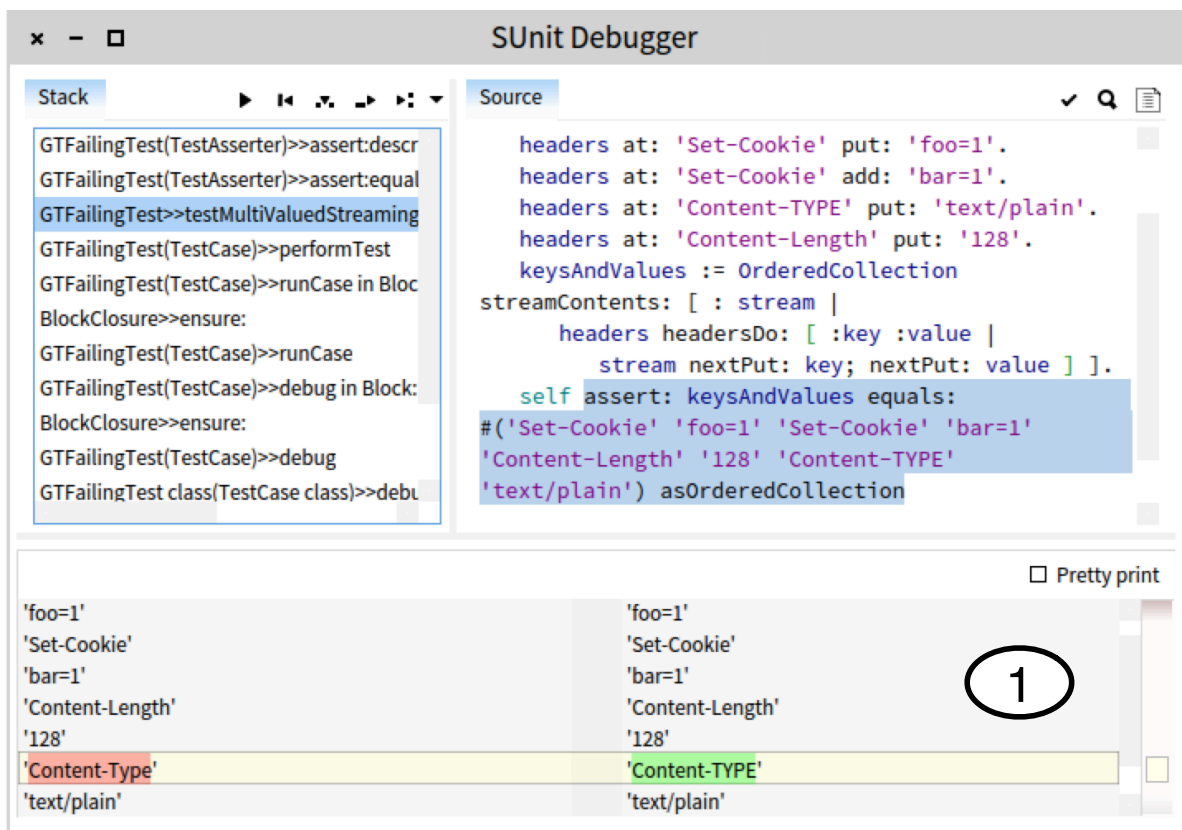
SUnit Debugger

Stack

GTFailingTest(TestAsserter)>>assert:descr
GTFailingTest(TestAsserter)>>assert:equal
GTFailingTest>>testMultiValuedStreaming
GTFailingTest(TestCase)>>performTest
GTFailingTest(TestCase)>>runCase in Bloc
BlockClosure>>ensure:
GTFailingTest(TestCase)>>runCase
GTFailingTest(TestCase)>>debug in Block:
BlockClosure>>ensure:
GTFailingTest(TestCase)>>debug
GTFailingTest class(TestCase class)>>debu

Source

headers at: 'Set-Cookie' put: 'foo=1'.
headers at: 'Set-Cookie' add: 'bar=1'.
headers at: 'Content-TYPE' put: 'text/plain'.
headers at: 'Content-Length' put: '128'.
keysAndValues := OrderedCollection streamContents: [ : stream |
headers headersDo: [ :key :value |
stream nextPut: key; nextPut: value ] ].
self assert: keysAndValues equals: #('Set-Cookie' 'foo=1' 'Set-Cookie' 'bar=1' 'Content-Length' '128' 'Content-TYPE' 'text/plain') asOrderedCollection

Pretty print

| | |
|---|---|
| 'foo=1' | 'foo=1' |
| 'Set-Cookie' | 'Set-Cookie' |
| 'bar=1' | 'bar=1' |
| 'Content-Length' | 'Content-Length' |
| '128' | '128' |
| 'Content-Type' | 'Content-TYPE' |
| 'text/plain' | 'text/plain' |

1